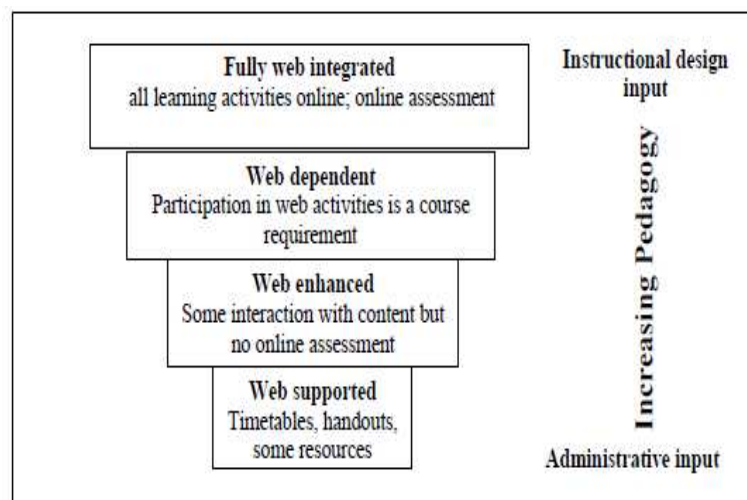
Fully web integrated
all learning activities online; online assessment

Instructional design input

Web dependent
Participation in web activities is a course requirement

Web enhanced
Some interaction with content but no online assessment

Web supported
Timetables, handouts, some resources

Increasing Pedagogy

Administrative input